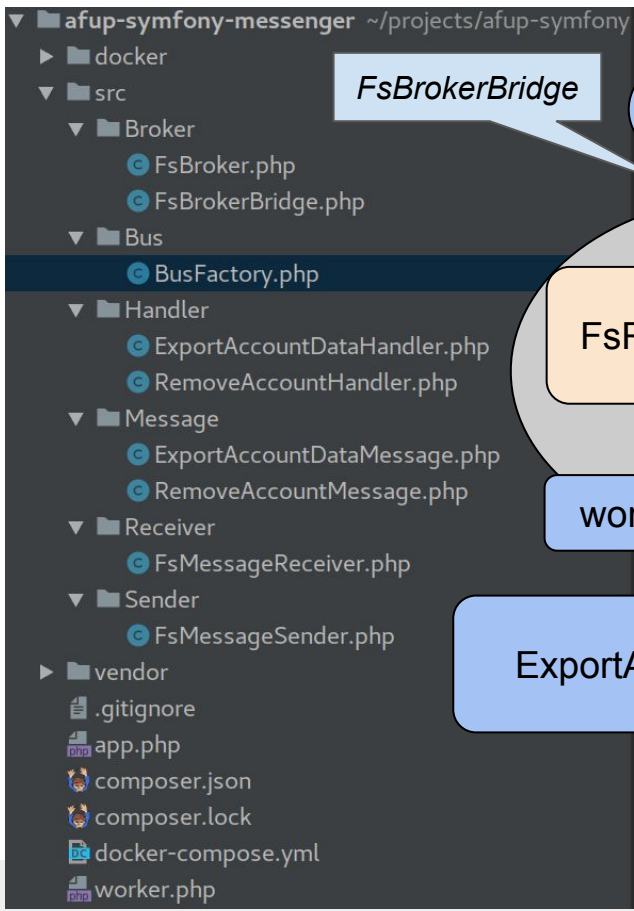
afup-symfony-messenger ~/projects/afup-symfony
docker
src
Broker
FsBroker.php
FsBrokerBridge.php
Bus
BusFactory.php
Handler
ExportAccountDataHandler.php
RemoveAccountHandler.php
Message
ExportAccountDataMessage.php
RemoveAccountMessage.php
Receiver
FsMessageReceiver.php
Sender
FsMessageSender.php
vendor
.gitignore
app.php
composer.json
composer.lock
docker-compose.yml
worker.php

FsBrokerBridge

FsF

wor

ExportA